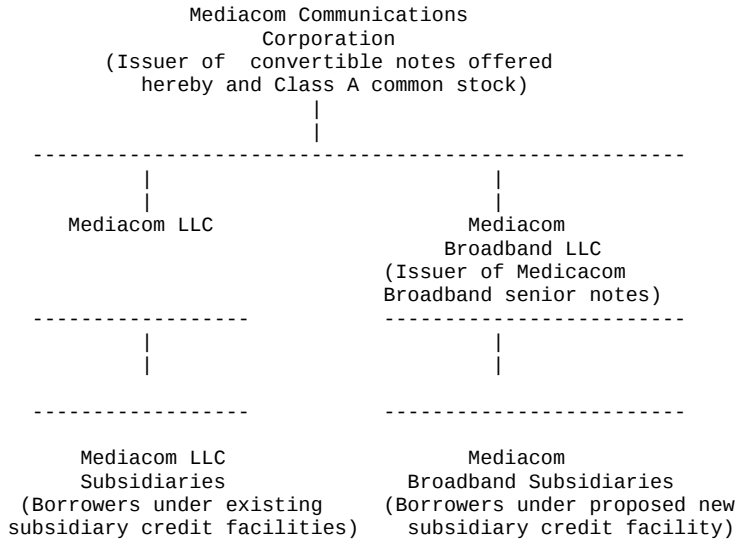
Mediacom Communications Corporation
(Issuer of convertible notes offered hereby and Class A common stock)

Mediacom LLC

Mediacom Broadband LLC
(Issuer of Medicacom Broadband senior notes)

Mediacom LLC Subsidiaries
(Borrowers under existing subsidiary credit facilities)

Mediacom Broadband Subsidiaries
(Borrowers under proposed new subsidiary credit facility)